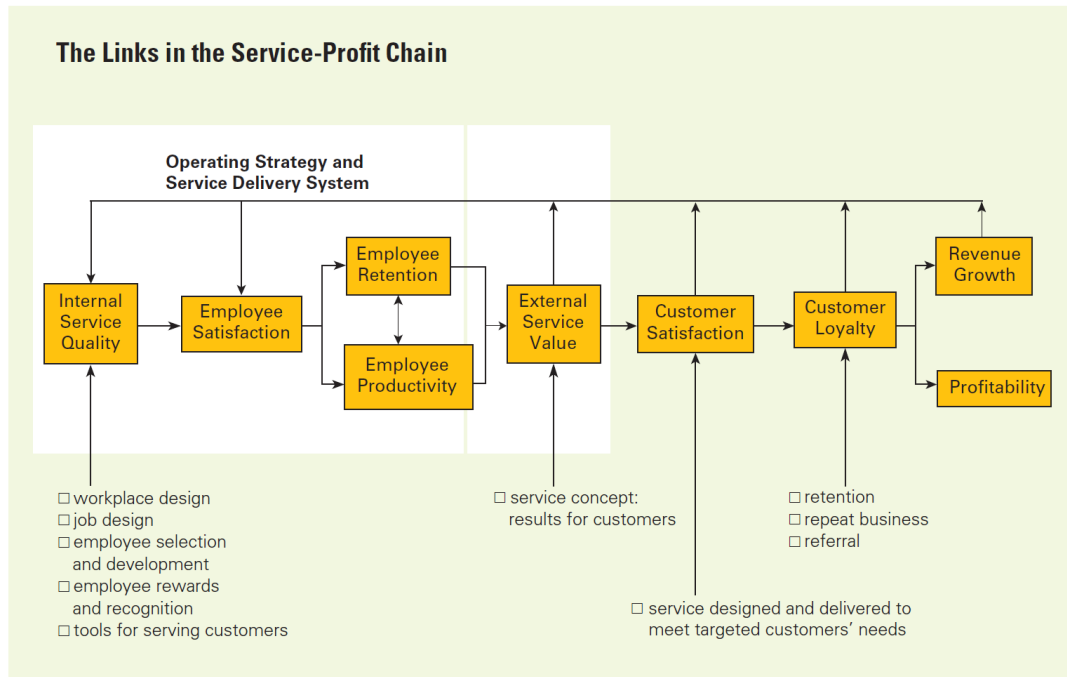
The Links in the Service-Profit Chain

Operating Strategy and Service Delivery System

Internal Service Quality

Employee Satisfaction

Employee Retention

Employee Productivity

External Service Value

Customer Satisfaction

Customer Loyalty

Revenue Growth

Profitability

□ workplace design
□ job design
□ employee selection and development
□ employee rewards and recognition
□ tools for serving customers

□ service concept: results for customers

□ retention
□ repeat business
□ referral

□ service designed and delivered to meet targeted customers' needs